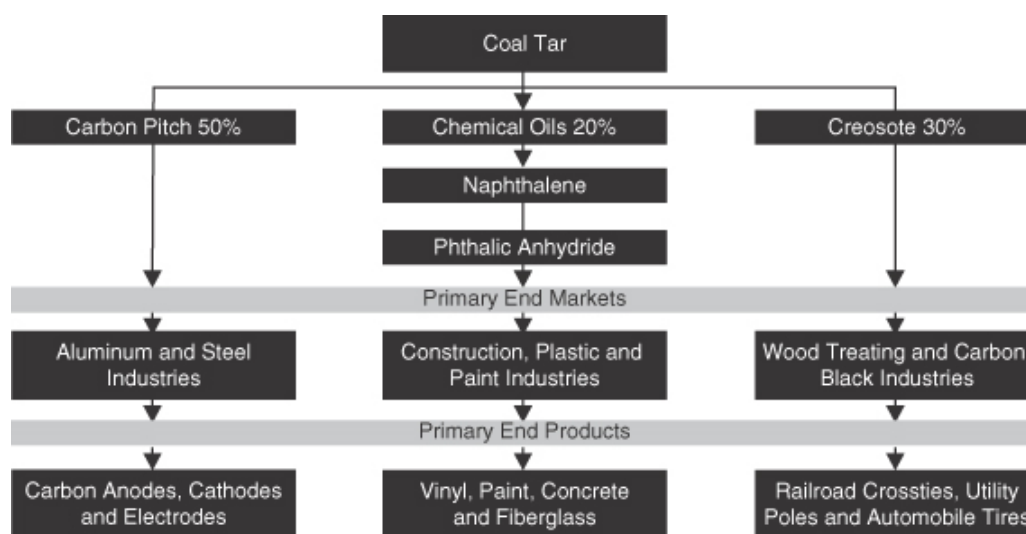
Coal Tar

Carbon Pitch 50%

Chemical Oils 20%

Creosote 30%

Naphthalene

Phthalic Anhydride

Primary End Markets

Aluminum and Steel Industries

Construction, Plastic and Paint Industries

Wood Treating and Carbon Black Industries

Primary End Products

Carbon Anodes, Cathodes and Electrodes

Vinyl, Paint, Concrete and Fiberglass

Railroad Crossties, Utility Poles and Automobile Tires